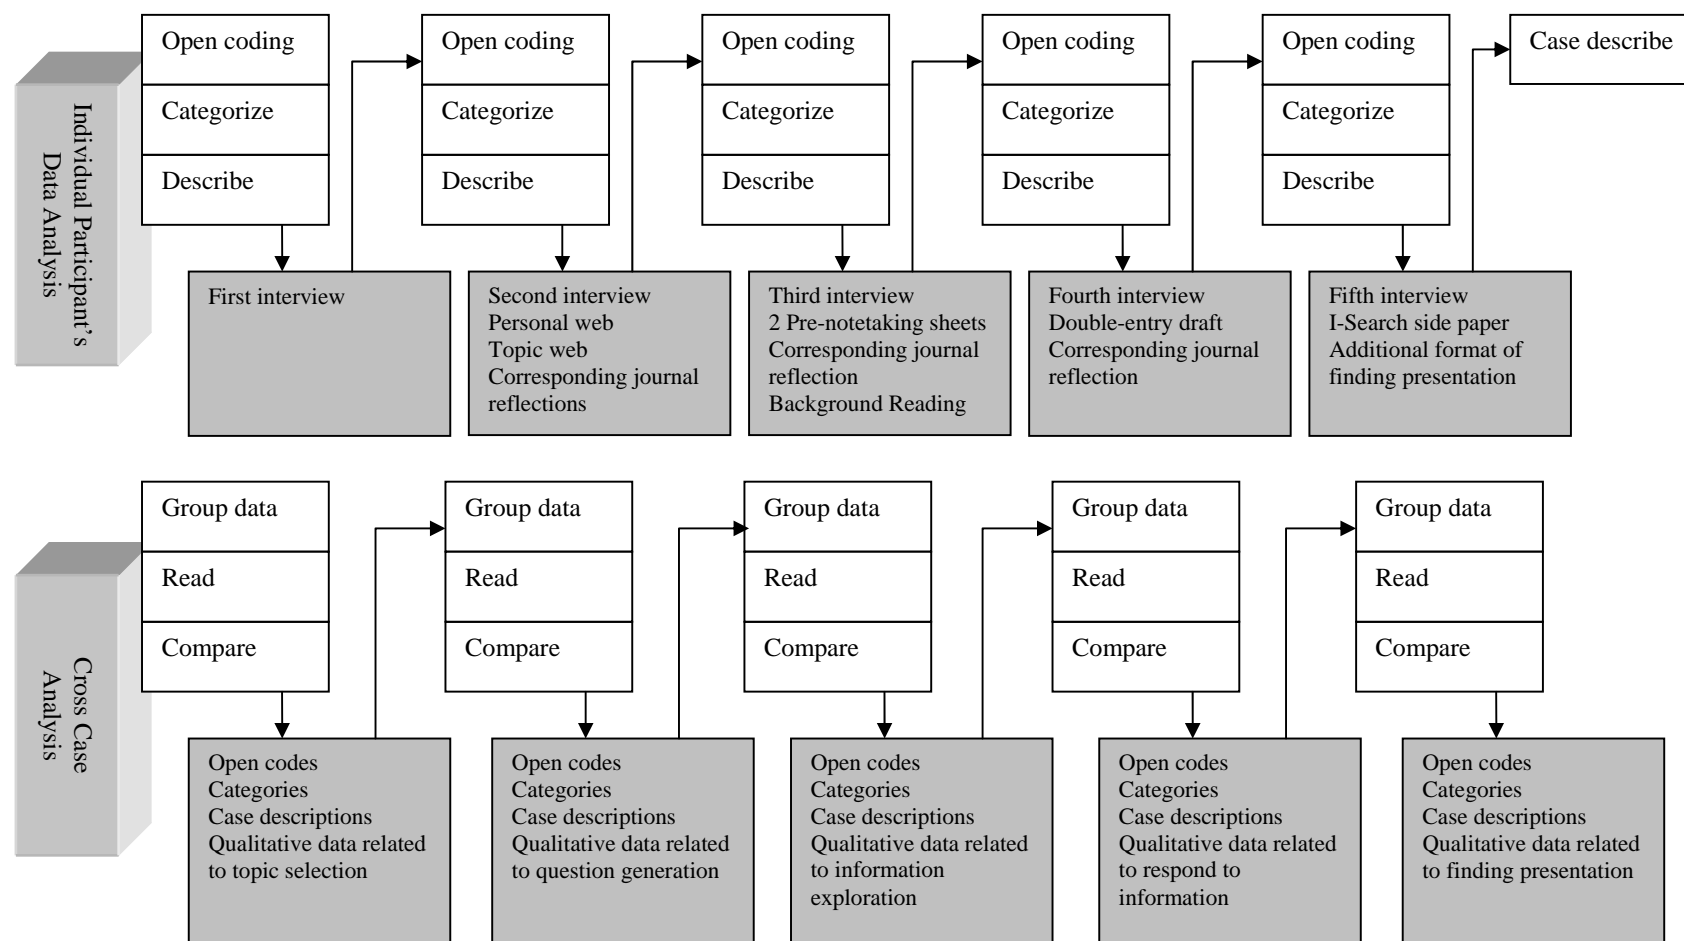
Individual Participant's Data Analysis

Open coding
Categorize
Describe

First interview

Open coding
Categorize
Describe

Second interview
Personal web
Topic web
Corresponding journal reflections

Open coding
Categorize
Describe

Third interview
2 Pre-notetaking sheets
Corresponding journal reflection
Background Reading

Open coding
Categorize
Describe

Fourth interview
Double-entry draft
Corresponding journal reflection

Open coding
Categorize
Describe

Fifth interview
I-Search side paper
Additional format of finding presentation

Case describe

Cross Case Analysis

Group data
Read
Compare

Open codes
Categories
Case descriptions
Qualitative data related to topic selection

Group data
Read
Compare

Open codes
Categories
Case descriptions
Qualitative data related to question generation

Group data
Read
Compare

Open codes
Categories
Case descriptions
Qualitative data related to information exploration

Group data
Read
Compare

Open codes
Categories
Case descriptions
Qualitative data related to respond to information

Group data
Read
Compare

Open codes
Categories
Case descriptions
Qualitative data related to finding presentation